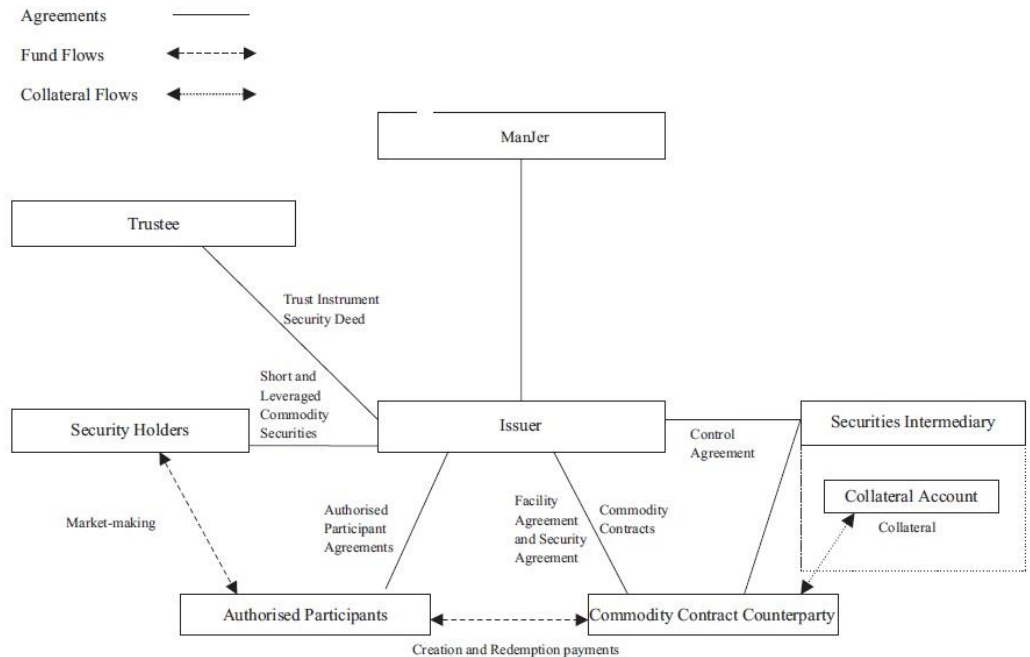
Agreements

Fund Flows

Collateral Flows

ManJer

Trustee

Trust Instrument Security Deed

Short and Leveraged Commodity Securities

Security Holders

Issuer

Control Agreement

Securities Intermediary

Collateral Account

Collateral

Market-making

Authorised Participant Agreements

Facility Agreement and Security Agreement

Commodity Contracts

Authorised Participants

Commodity Contract Counterparty

Creation and Redemption payments